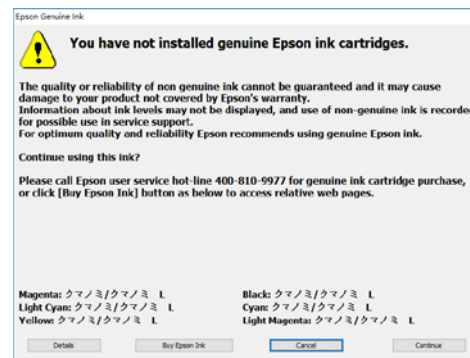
Epson Genuine Ink

You have not installed genuine Epson ink cartridges.

The quality or reliability of non genuine ink cannot be guaranteed and it may cause damage to your product not covered by Epson's warranty.
Information about ink levels may not be displayed, and use of non-genuine ink is recorde for possible use in service support.
For optimum quality and reliability Epson recommends using genuine Epson ink.

Continue using this ink?

Please call Epson user service hot-line 400-810-9977 for genuine ink cartridge purchase, or click [Buy Epson Ink] button as below to access relative web pages.

Magenta: クマノミ/クマノミ L
Light Cyan: クマノミ/クマノミ L
Yellow: クマノミ/クマノミ L

Black: クマノミ/クマノミ L
Cyan: クマノミ/クマノミ L
Light Magenta: クマノミ/クマノミ L

Details
Buy Epson Ink
Cancel
Continue